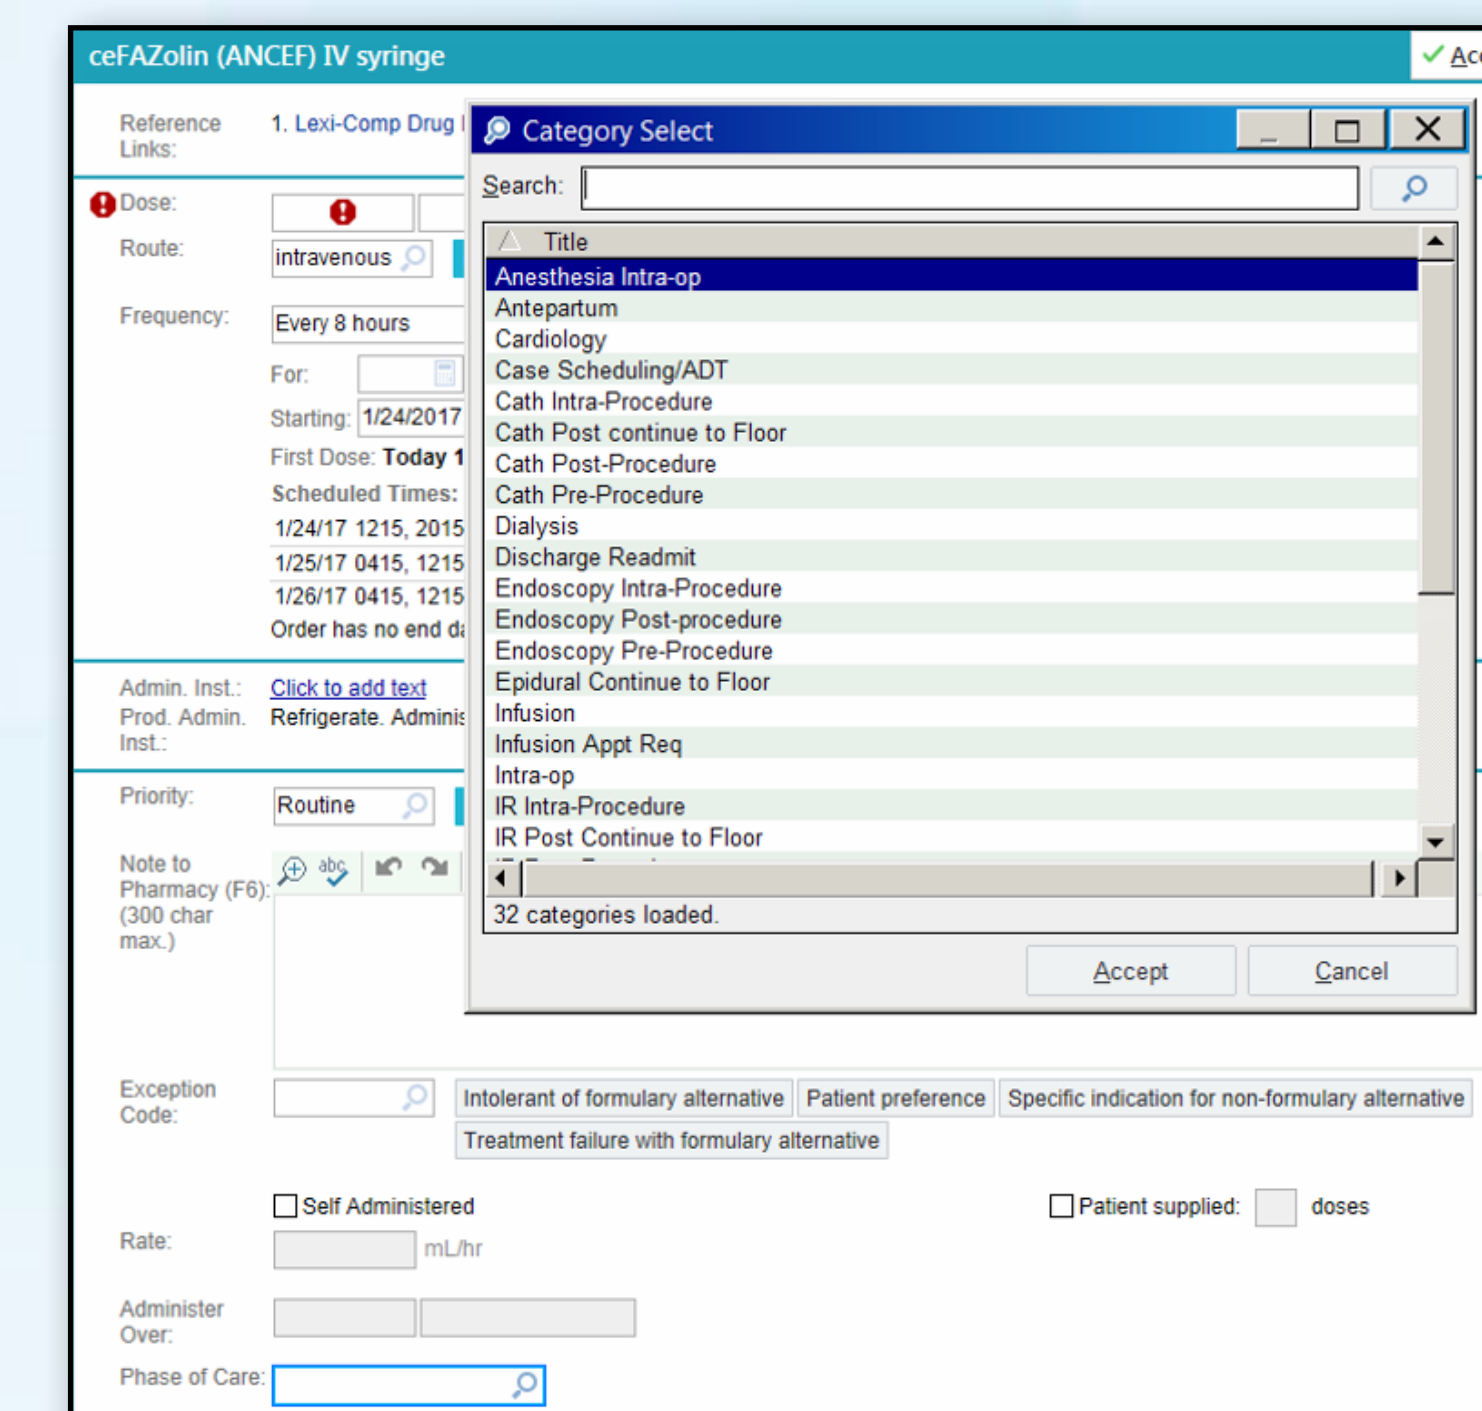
ceFAZolin (ANCEF) IV syringe

Ac

Reference Links: 1. Lexi-Comp Drug I

Dose:

Route: intravenous

Frequency: Every 8 hours

For:

Starting: 1/24/2017

First Dose: Today 1

Scheduled Times:

1/24/17 1215, 2015

1/25/17 0415, 1215

1/26/17 0415, 1215

Order has no end da

Admin. Inst.: Click to add text

Prod. Admin. Inst.: Refrigerate. Adminis

Priority: Routine

Note to Pharmacy (F6): (300 char max.)

Category Select

Search:

Title

Anesthesia Intra-op
Antepartum
Cardiology
Case Scheduling/ADT
Cath Intra-Procedure
Cath Post continue to Floor
Cath Post-Procedure
Cath Pre-Procedure
Dialysis
Discharge Readmit
Endoscopy Intra-Procedure
Endoscopy Post-procedure
Endoscopy Pre-Procedure
Epidural Continue to Floor
Infusion
Infusion Appt Req
Intra-op
IR Intra-Procedure
IR Post Continue to Floor

32 categories loaded.

Accept Cancel

Exception Code: Intolerant of formulary alternative Patient preference Specific indication for non-formulary alternative Treatment failure with formulary alternative

Self Administered

Patient supplied: doses

Rate: mL/hr

Administer Over:

Phase of Care: